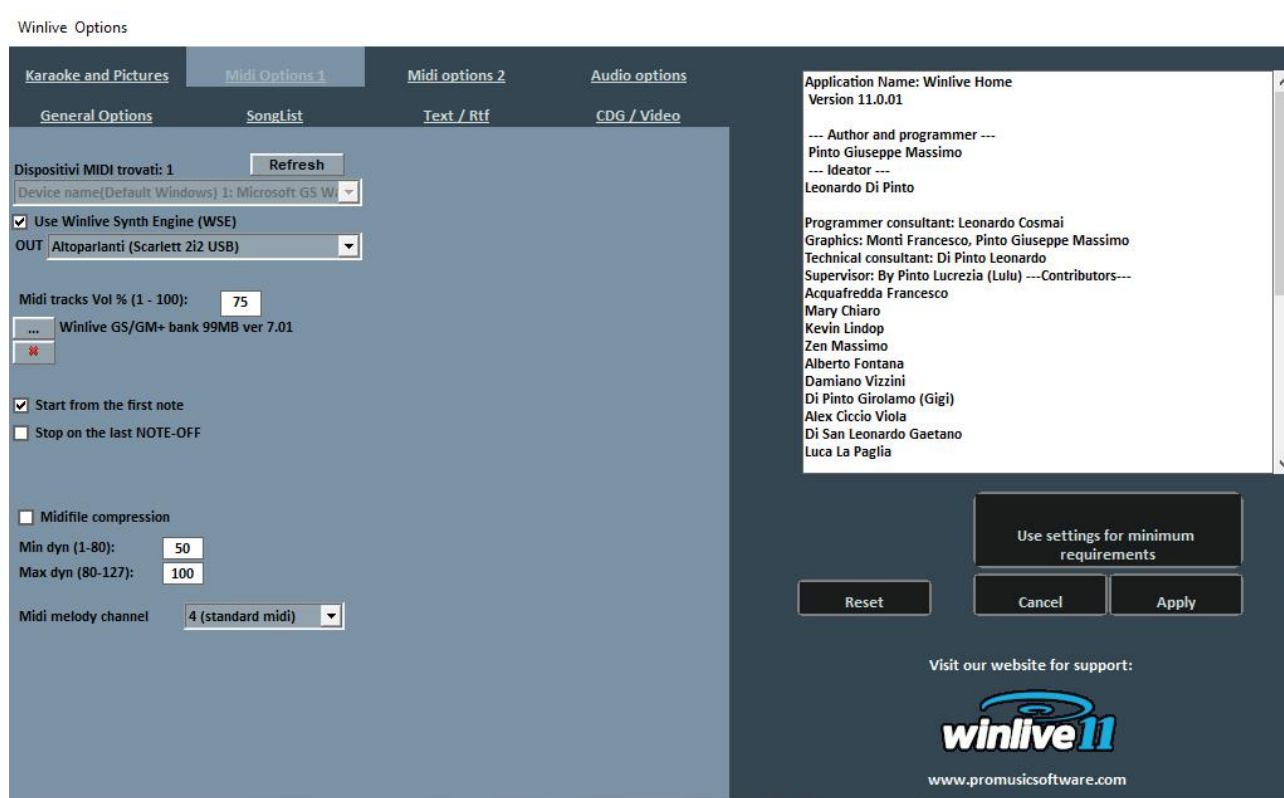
Winlive Options

Karaoke and Pictures
Midi Options 1
Midi options 2
Audio options
General Options
SongList
Text / Rtf
CDG / Video

Dispositivi MIDI trovati: 1
Refresh
Device name(Default Windows) 1: Microsoft GS W
Use Winlive Synth Engine (WSE)
OUT Altoparlanti (Scarlett 2i2 USB)

Midi tracks Vol % (1 - 100): 75
... Winlive GS/GM+ bank 99MB ver 7.01

Start from the first note
Stop on the last NOTE-OFF

Midifile compression
Min dyn (1-80): 50
Max dyn (80-127): 100

Midi melody channel 4 (standard midi)

Application Name: Winlive Home
Version 11.0.01

--- Author and programmer ---
Pinto Giuseppe Massimo
--- Ideator ---
Leonardo Di Pinto

Programmer consultant: Leonardo Cosmai
Graphics: Monti Francesco, Pinto Giuseppe Massimo
Technical consultant: Di Pinto Leonardo
Supervisor: By Pinto Lucrezia (Lulu) ---Contributors---
Acquafredda Francesco
Mary Chiaro
Kevin Lindop
Zen Massimo
Alberto Fontana
Damiano Vizzini
Di Pinto Girolamo (Gigi)
Alex Ciccio Viola
Di San Leonardo Gaetano
Luca La Paglia

Use settings for minimum requirements

Reset
Cancel
Apply

Visit our website for support:

winlive11

www.promusicsoftware.com